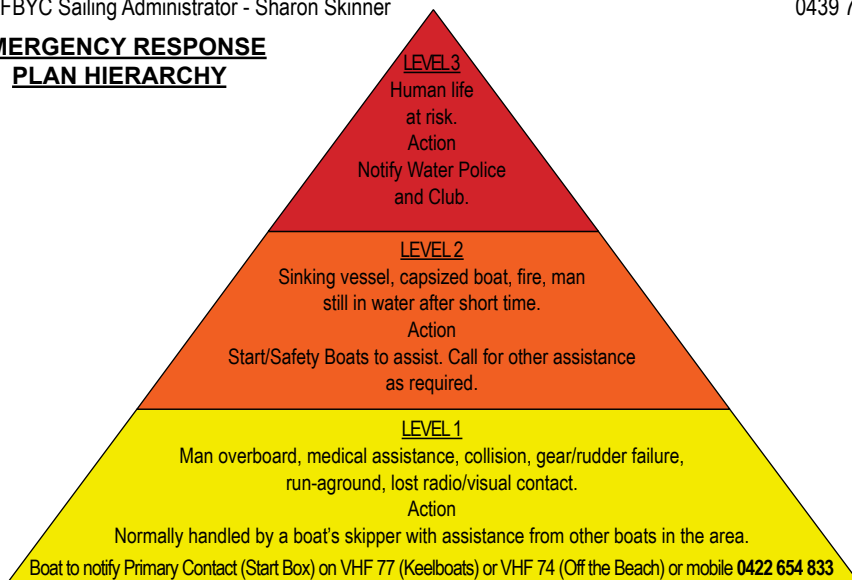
FBYC Sailing Administrator - Sharon Skinner 0439 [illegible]

MERGENCY RESPONSE PLAN HIERARCHY

LEVEL 3
Human life at risk.
Action
Notify Water Police and Club.

LEVEL 2
Sinking vessel, capsized boat, fire, man still in water after short time.
Action
Start/Safety Boats to assist. Call for other assistance as required.

LEVEL 1
Man overboard, medical assistance, collision, gear/rudder failure, run-aground, lost radio/visual contact.
Action
Normally handled by a boat's skipper with assistance from other boats in the area.
Boat to notify Primary Contact (Start Box) on VHF 77 (Keelboats) or VHF 74 (Off the Beach) or mobile **0422 654 833**